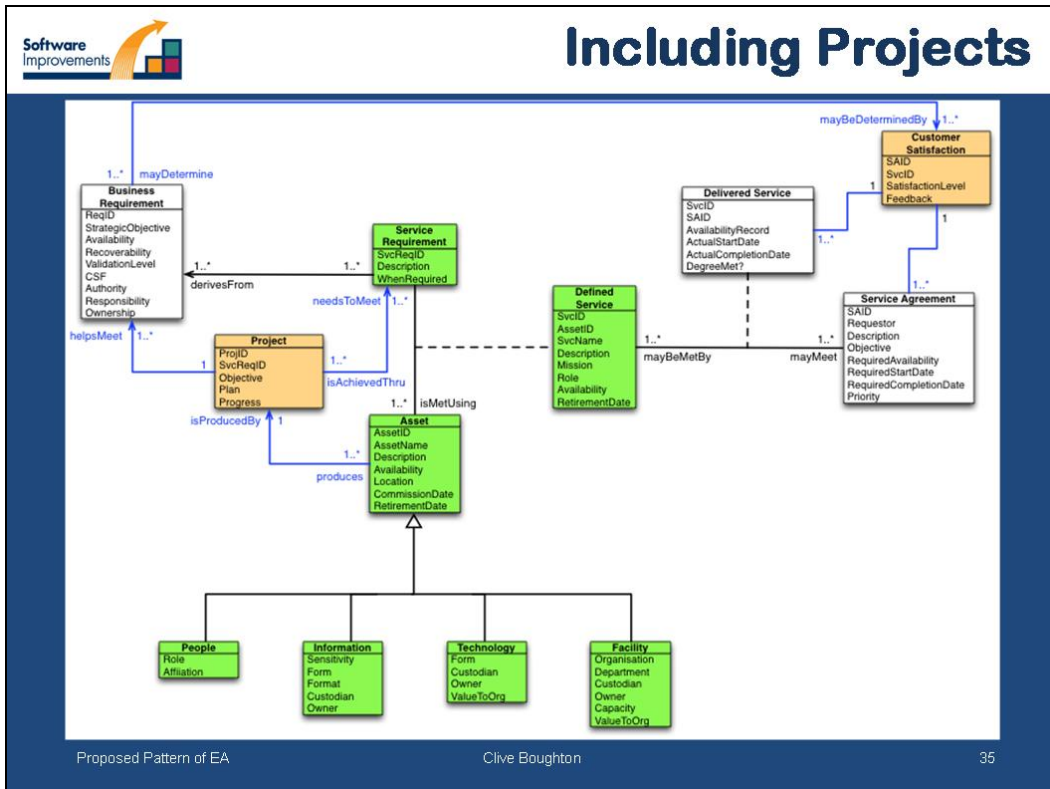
Software Improvements

Including Projects

mayBeDeterminedBy 1..*

1..* mayDetermine

Customer Satisfaction
SAID
SvcID
SatisfactionLevel
Feedback

Business Requirement
ReqID
StrategicObjective
Availability
Recoverability
ValidationLevel
CSF
Authority
Responsibility
Ownership

Delivered Service
SvcID
SAID
AvailabilityRecord
ActualStartDate
ActualCompletionDate
DegreeMet?

1
1..*
1
1..*

Service Requirement
SvcReqID
Description
WhenRequired

1..* 1..*
derivesFrom

needsToMeet 1..*

Defined Service
SvcID
AssetID
SvcName
Description
Mission
Role
Availability
RetirementDate

Service Agreement
SAID
Requestor
Description
Objective
RequiredAvailability
RequiredStartDate
RequiredCompletionDate
Priority

helpsMeet 1..*

Project
ProjID
SvcReqID
Objective
Plan
Progress

1
1..*
isAchievedThru

1..* mayBeMetBy
1..* mayMeet

1..* isMetUsing

isProducedBy 1

Asset
AssetID
AssetName
Description
Availability
Location
CommissionDate
RetirementDate

1..*
produces

People
Role
Affiliation

Information
Sensitivity
Form
Format
Custodian
Owner

Technology
Form
Custodian
Owner
ValueToOrg

Facility
Organisation
Department
Custodian
Owner
Capacity
ValueToOrg

Proposed Pattern of EA

Clive Boughton

35